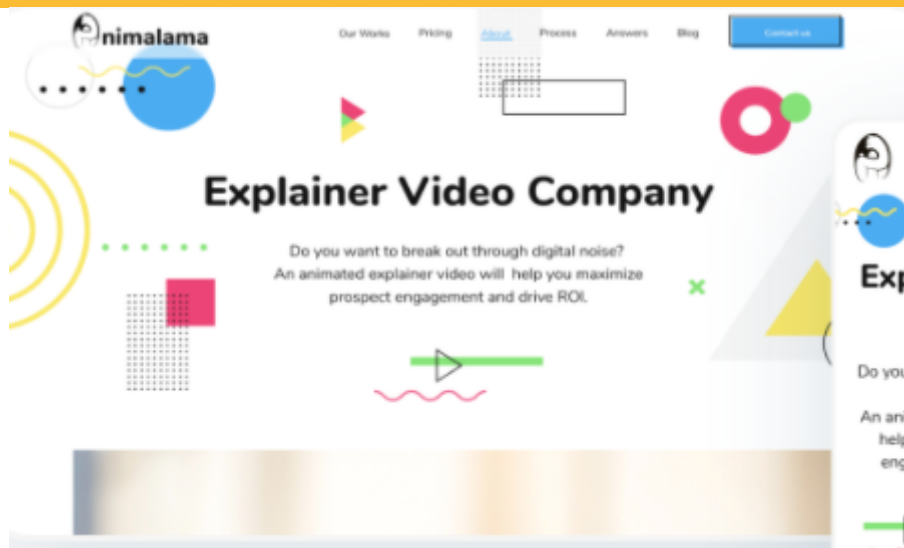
nimalama

Our Works Pricing About Process Answers Blog Contact us

Explainer Video Company

Do you want to break out through digital noise? An animated explainer video will help you maximize prospect engagement and drive ROI.

Exp

Do you

An ani
help
eng